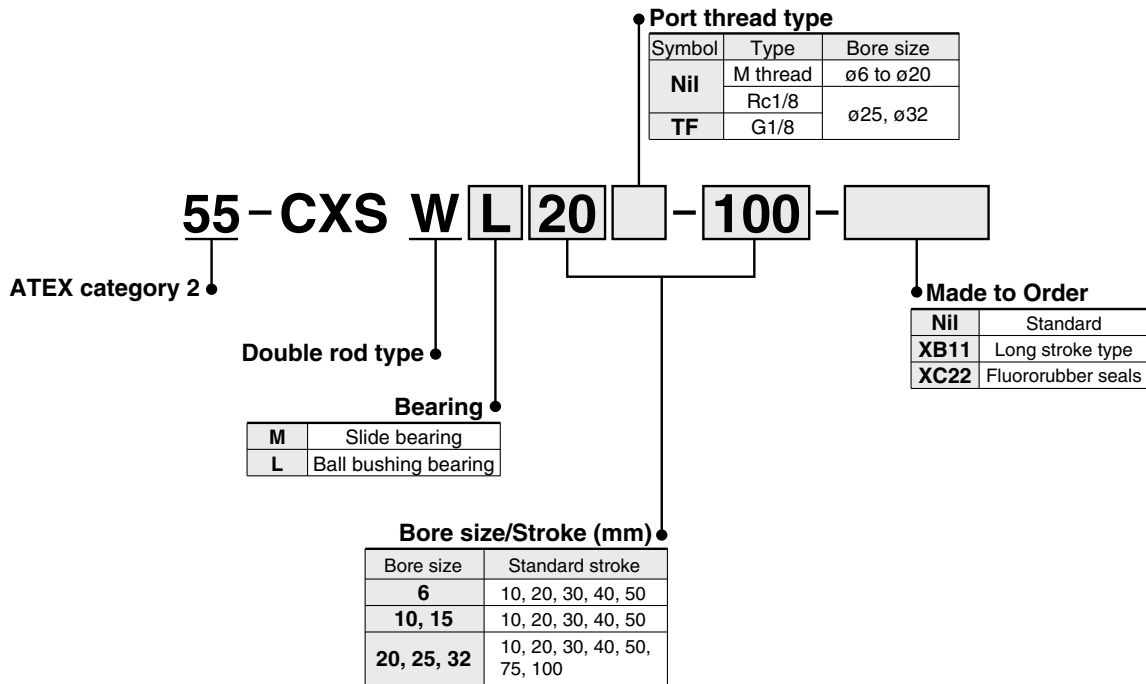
Port thread type

| Symbol | Type | Bore size |
|---|---|---|
| Nil | M thread | ø6 to ø20 |
| | Rc1/8 | ø25, ø32 |
| TF | G1/8 | |

55 – CXS W L 20 – 100 –

ATEX category 2

Double rod type

Bearing

| M | Slide bearing |
|---|---|
| L | Ball bushing bearing |

Made to Order

| Nil | Standard |
|---|---|
| XB11 | Long stroke type |
| XC22 | Fluororubber seals |

Bore size/Stroke (mm)

| Bore size | Standard stroke |
|---|---|
| 6 | 10, 20, 30, 40, 50 |
| 10, 15 | 10, 20, 30, 40, 50 |
| 20, 25, 32 | 10, 20, 30, 40, 50, 75, 100 |